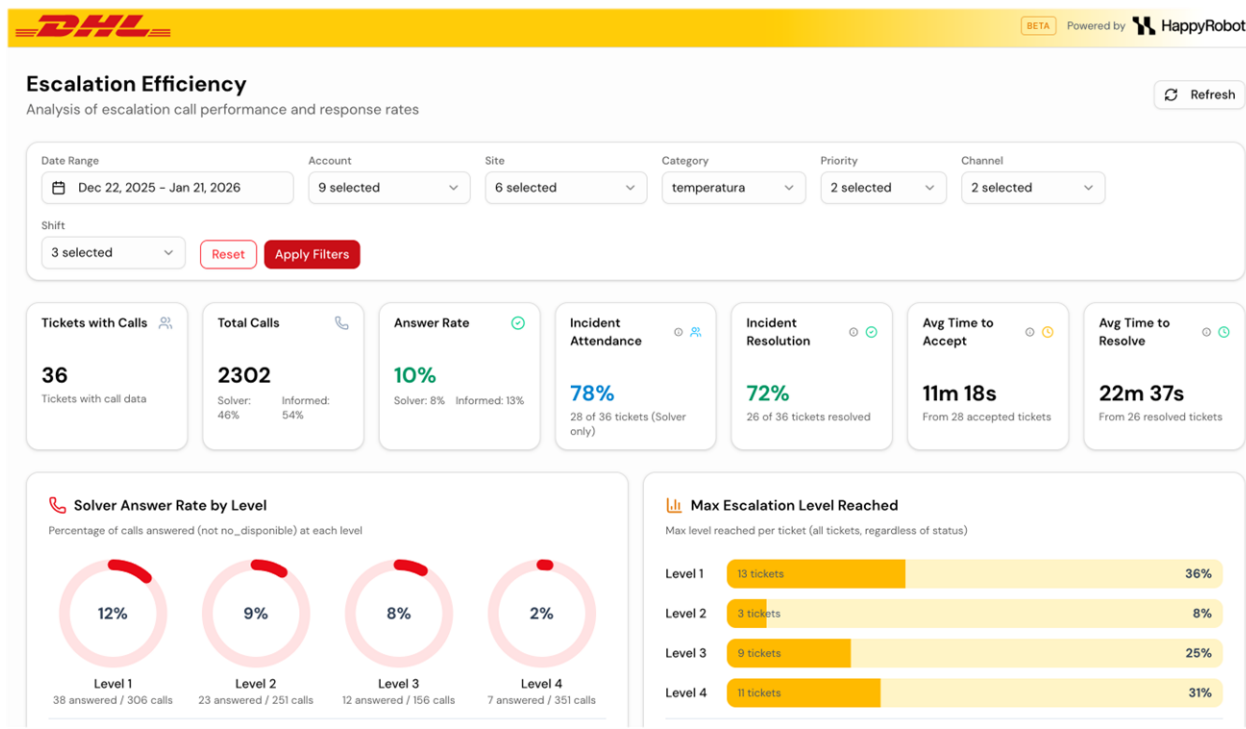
DHL

BETA Powered by HappyRobot

Escalation Efficiency
Analysis of escalation call performance and response rates

Refresh

Date Range
Dec 22, 2025 - Jan 21, 2026

Account
9 selected

Site
6 selected

Category
temperatura

Priority
2 selected

Channel
2 selected

Shift
3 selected

Reset
Apply Filters

Tickets with Calls
36
Tickets with call data

Total Calls
2302
Solver: 46%
Informed: 54%

Answer Rate
10%
Solver: 8% Informed: 13%

Incident Attendance
78%
28 of 36 tickets (Solver only)

Incident Resolution
72%
26 of 36 tickets resolved

Avg Time to Accept
11m 18s
From 28 accepted tickets

Avg Time to Resolve
22m 37s
From 26 resolved tickets

Solver Answer Rate by Level
Percentage of calls answered (not no_disponible) at each level

12%
Level 1
38 answered / 306 calls

9%
Level 2
23 answered / 251 calls

8%
Level 3
12 answered / 156 calls

2%
Level 4
7 answered / 351 calls

Max Escalation Level Reached
Max level reached per ticket (all tickets, regardless of status)

Level 1 13 tickets 36%
Level 2 3 tickets 8%
Level 3 9 tickets 25%
Level 4 11 tickets 31%